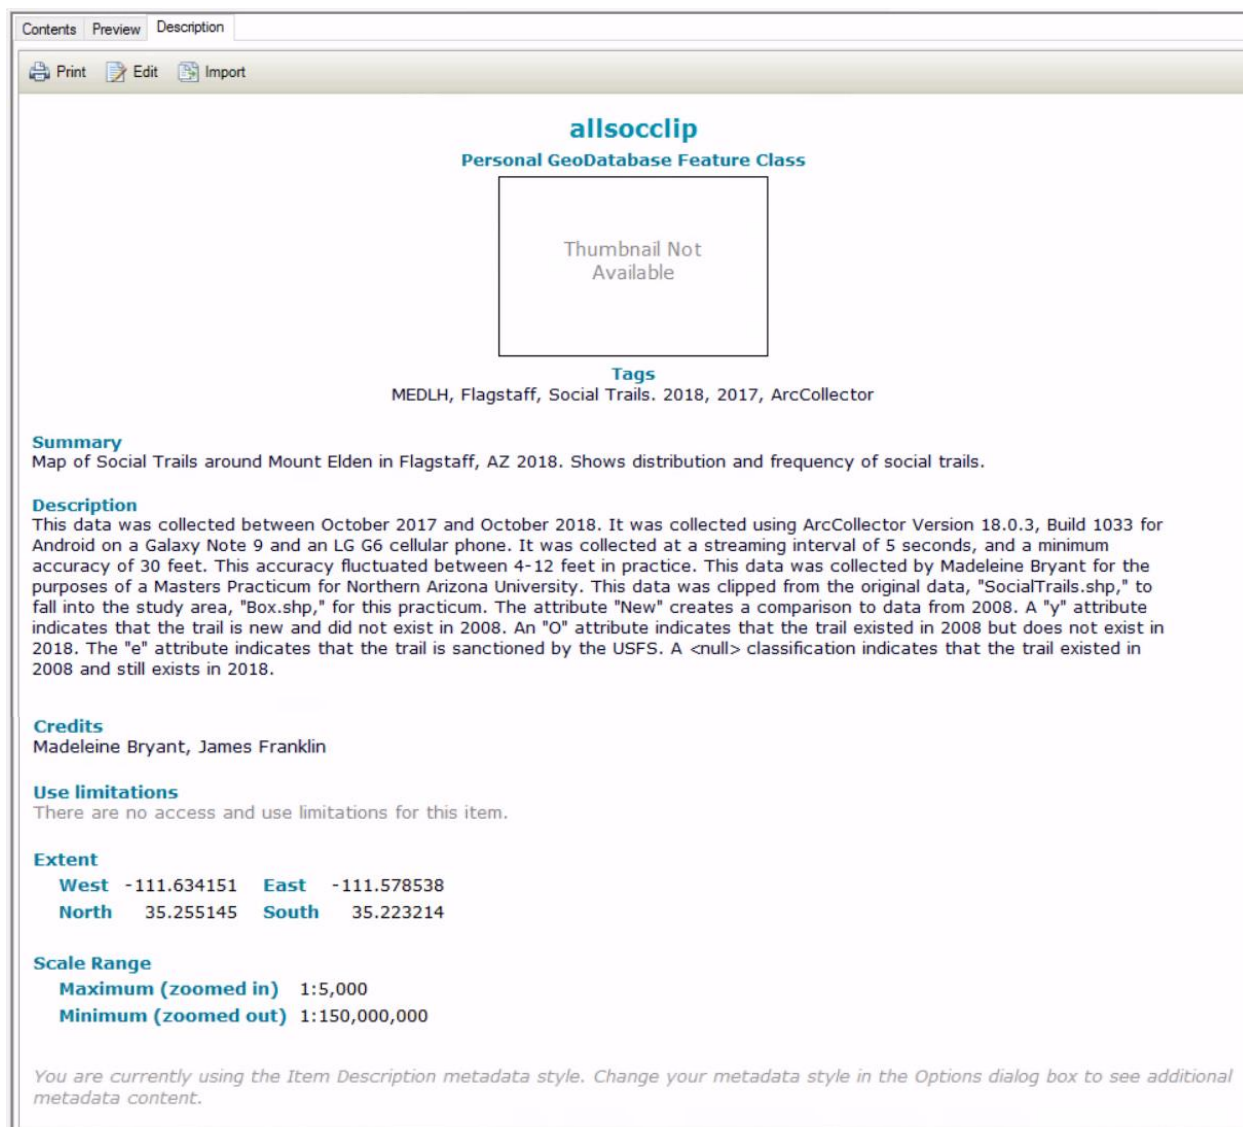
Contents Preview Description

Print Edit Import

allsocclip

Personal GeoDatabase Feature Class

Thumbnail Not Available

Tags

MEDLH, Flagstaff, Social Trails. 2018, 2017, ArcCollector

Summary

Map of Social Trails around Mount Elden in Flagstaff, AZ 2018. Shows distribution and frequency of social trails.

Description

This data was collected between October 2017 and October 2018. It was collected using ArcCollector Version 18.0.3, Build 1033 for Android on a Galaxy Note 9 and an LG G6 cellular phone. It was collected at a streaming interval of 5 seconds, and a minimum accuracy of 30 feet. This accuracy fluctuated between 4-12 feet in practice. This data was collected by Madeleine Bryant for the purposes of a Masters Practicum for Northern Arizona University. This data was clipped from the original data, "SocialTrails.shp," to fall into the study area, "Box.shp," for this practicum. The attribute "New" creates a comparison to data from 2008. A "y" attribute indicates that the trail is new and did not exist in 2008. An "O" attribute indicates that the trail existed in 2008 but does not exist in 2018. The "e" attribute indicates that the trail is sanctioned by the USFS. A <null> classification indicates that the trail existed in 2008 and still exists in 2018.

Credits

Madeleine Bryant, James Franklin

Use limitations

There are no access and use limitations for this item.

Extent

West -111.634151 East -111.578538
North 35.255145 South 35.223214

Scale Range

Maximum (zoomed in) 1:5,000
Minimum (zoomed out) 1:150,000,000

You are currently using the Item Description metadata style. Change your metadata style in the Options dialog box to see additional metadata content.